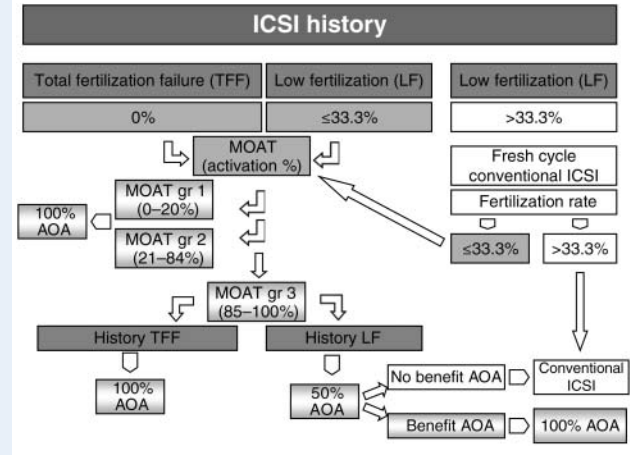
ICSI history

Total fertilization failure (TFF)

Low fertilization (LF)

Low fertilization (LF)

0%

≤33.3%

>33.3%

MOAT (activation %)

Fresh cycle conventional ICSI

Fertilization rate

MOAT gr 1 (0–20%)

100% AOA

MOAT gr 2 (21–84%)

≤33.3%

>33.3%

MOAT gr 3 (85–100%)

History TFF

History LF

100% AOA

50% AOA

No benefit AOA

Conventional ICSI

Benefit AOA

100% AOA